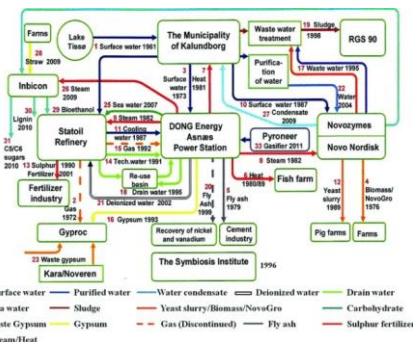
Farms

28
Straw 2009

Lake Tissø

1 Surface water 1961

The Municipality of Kalundborg

Waste water treatment

15 Sludge 1998

RGS 90

Purification of water

17 Waste water 1995

Inbicon

26 Steam 2009

3 Surface water 1973

7 Heat 1981

22 Water 2004

30 Lignin 2010

29 Bioethanol

25 Sea water 2007

10 Surface water 1987

27 Condensate 2009

Novozymes

31 C5/C6 sugars 2010

Statoil Refinery

5 Steam 1982

11 Cooling water 1987

16 Gas 1992

DONG Energy Asnæs Power Station

Pyroneer

33 Gasifier 2011

Novo Nordisk

13 Sulphur Fertilizer 2001

1990

14 Tech.water 1991

8 Steam 1982

Fertilizer industry

Re-use basin

18 Drain water 1995

6 Heat 1980/89

Fish farm

2 Gas 1972

21 Deionized water 2002

20 Fly Ash 1999

9 Fly ash 1979

12 Yeast slurry 1989

4 Biomass/ NovoGro 1976

Gyproc

19 Gypsum 1993

Recovery of nickel and vanadium

Cement industry

Pig farms

Farms

23 Waste gypsum

Kara/Noveren

The Symbiosis Institute 1996

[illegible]rface water
Purified water
Water condensate
Deionized water
Drain water
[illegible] water
Sludge
Yeast slurry/Biomass/NovoGro
Carbohydrate
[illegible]ste Gypsum
Gypsum
Gas (Discontinued)
Fly ash
Sulphur fertilizer
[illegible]eam/Heat